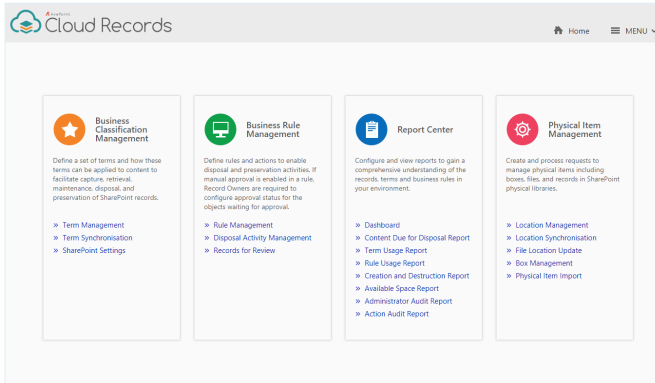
AvePoint
Cloud Records

Home MENU

Business Classification Management

Define a set of terms and how these terms can be applied to content to facilitate capture, retrieval, maintenance, disposal, and preservation of SharePoint records.

» Term Management
» Term Synchronisation
» SharePoint Settings

Business Rule Management

Define rules and actions to enable disposal and preservation activities. If manual approval is enabled in a rule, Record Owners are required to configure approval status for the objects waiting for approval.

» Rule Management
» Disposal Activity Management
» Records for Review

Report Center

Configure and view reports to gain a comprehensive understanding of the records, terms and business rules in your environment.

» Dashboard
» Content Due for Disposal Report
» Term Usage Report
» Rule Usage Report
» Creation and Destruction Report
» Available Space Report
» Administrator Audit Report
» Action Audit Report

Physical Item Management

Create and process requests to manage physical items including boxes, files, and records in SharePoint physical libraries.

» Location Management
» Location Synchronisation
» File Location Update
» Box Management
» Physical Item Import